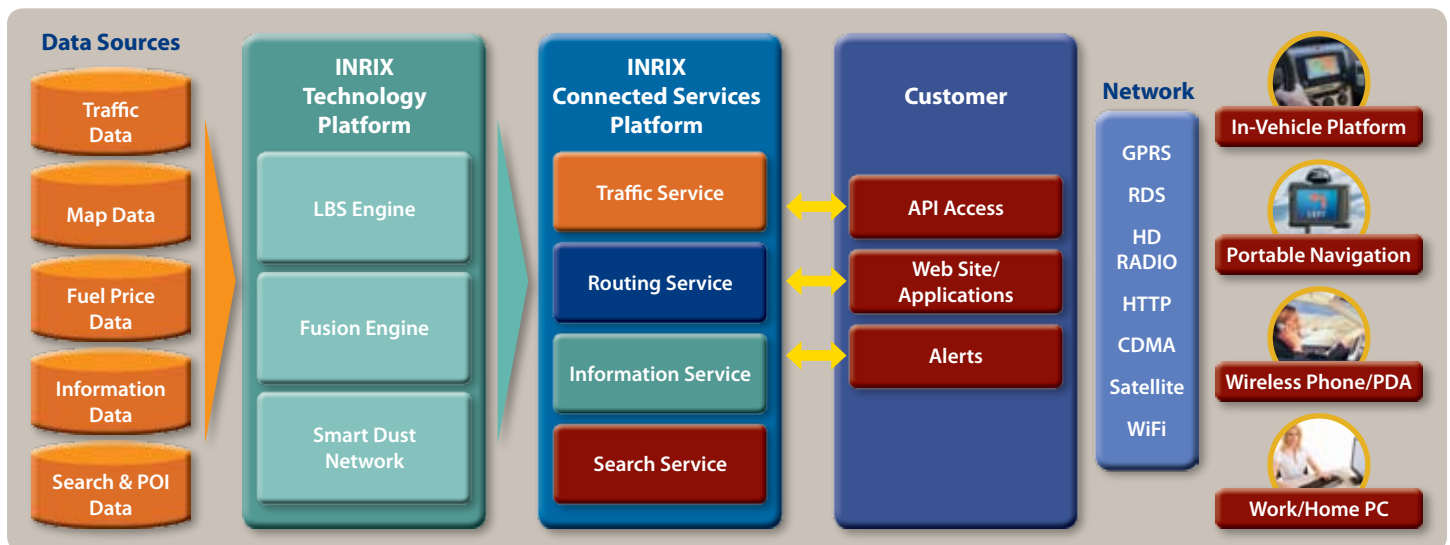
Data Sources

Traffic Data

Map Data

Fuel Price Data

Information Data

Search & POI Data

INRIX Technology Platform

LBS Engine

Fusion Engine

Smart Dust Network

INRIX Connected Services Platform

Traffic Service

Routing Service

Information Service

Search Service

Customer

API Access

Web Site/ Applications

Alerts

Network

GPRS

RDS

HD RADIO

HTTP

CDMA

Satellite

WiFi

In-Vehicle Platform

Portable Navigation

Wireless Phone/PDA

Work/Home PC